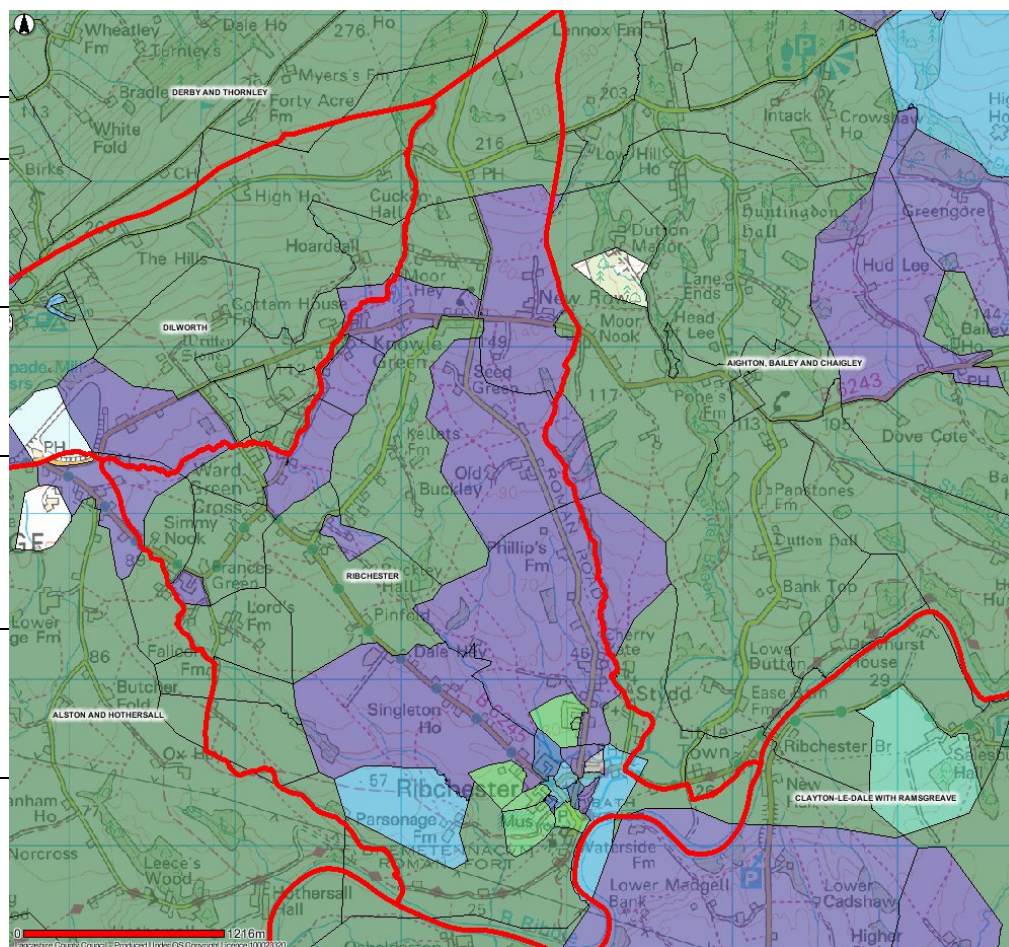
Wheatley Fm
Dale Ho
276
Turnley's
Myers's Fm
Bradley
DERBY AND THORNLEY
Forty Acre Fm
Lennox Fm
203
Intack
Crowshaw Ho
Hi Ho
113
White Fold
216
Birks
CH
PH
Low Hill Ho
High Ho
Cuckoo Hall
Huntingdon Hall
Greengore
Hoardsall
Dutton Manor
The Hills
Moor Hey
New Row
Hud Lee
Lane Ends
Cottam House
Head of Lee
144
Bailey
DILWORTH
Knowle Green
Moor Nook
149
AIGHTON, BAILEY AND CHAIGLEY
Seed Green
117
B6243
PH
Pope's Fm
113
105
PH
Kellets Fm
Dove Cote
Ward Green Cross
Old Buckley
90
ROMAN ROAD
Paistones Fm
Ba
Simmy Nook
Phillip's Fm
Dutton Hall
88
Frances Green
RIBCHESTER
Buckley Fm
Bank Top
Hu
Lower Fm
Lord's Fm
Pinfold
Cherry Gate
Fallow Fm
86
Dale
Lower Dutton
Drewhurst House
29
Butcher Fm
Ease Bank Fm
Stydd
ALSTON AND HOTHERSALL
Singleton Ho
B6245
45
Ox Hey
Town
Ribchester Br
Sel Hall
57
Ribchester
New
Parsonage
Mus
BATH
CLAYTON-LE-DALE WITH RAMSGREAVE
anham Ho
Norcross
Leece's Wood
ROMAN FORT
Waterside Fm
Lower Madgell Bank
Lower Cadshaw
Hothersall Hall
25
R Ribble
Higher
0
1216m
Lancashire County Council - Produced Under OS Copyright Licence 100023320